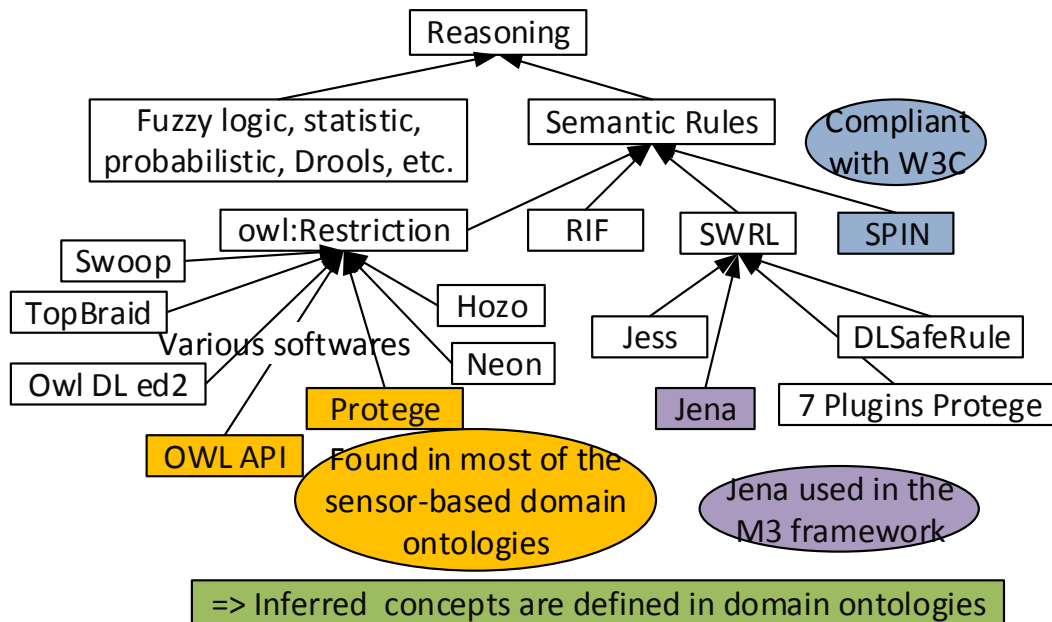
Reasoning

Fuzzy logic, statistic, probabilistic, Drools, etc.

Semantic Rules

Compliant with W3C

owl:Restriction

RIF

SWRL

SPIN

Swoop

TopBraid

Hozo

Various softwares

Neon

Jess

DLSafeRule

Owl DL ed2

Protege

Jena

7 Plugins Protege

OWL API

Found in most of the sensor-based domain ontologies

Jena used in the M3 framework

=> Inferred concepts are defined in domain ontologies